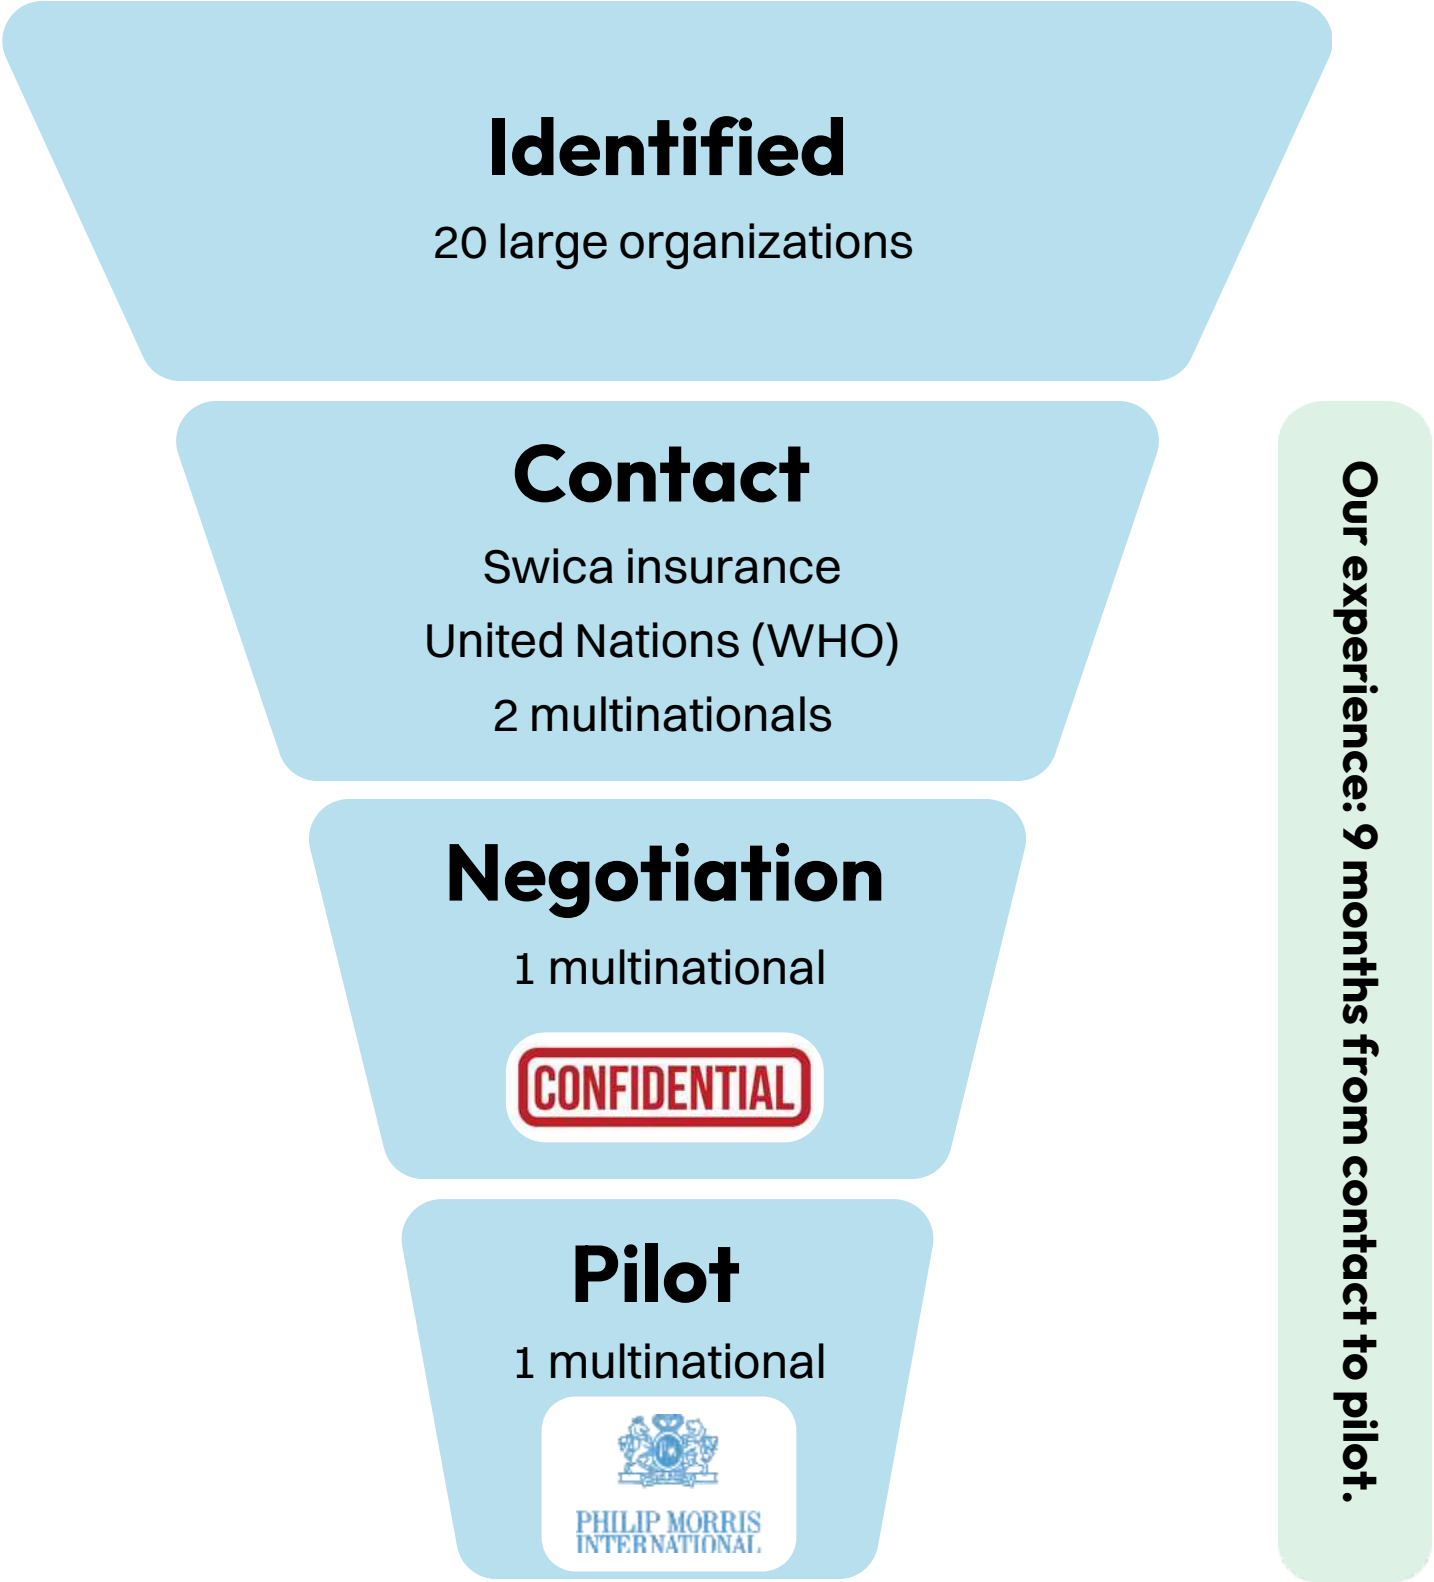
Identified

20 large organizations

Contact

Swica insurance

United Nations (WHO)

2 multinationals

Negotiation

1 multinational

CONFIDENTIAL

Pilot

1 multinational

PHILIP MORRIS INTERNATIONAL

Our experience: 9 months from contact to pilot.